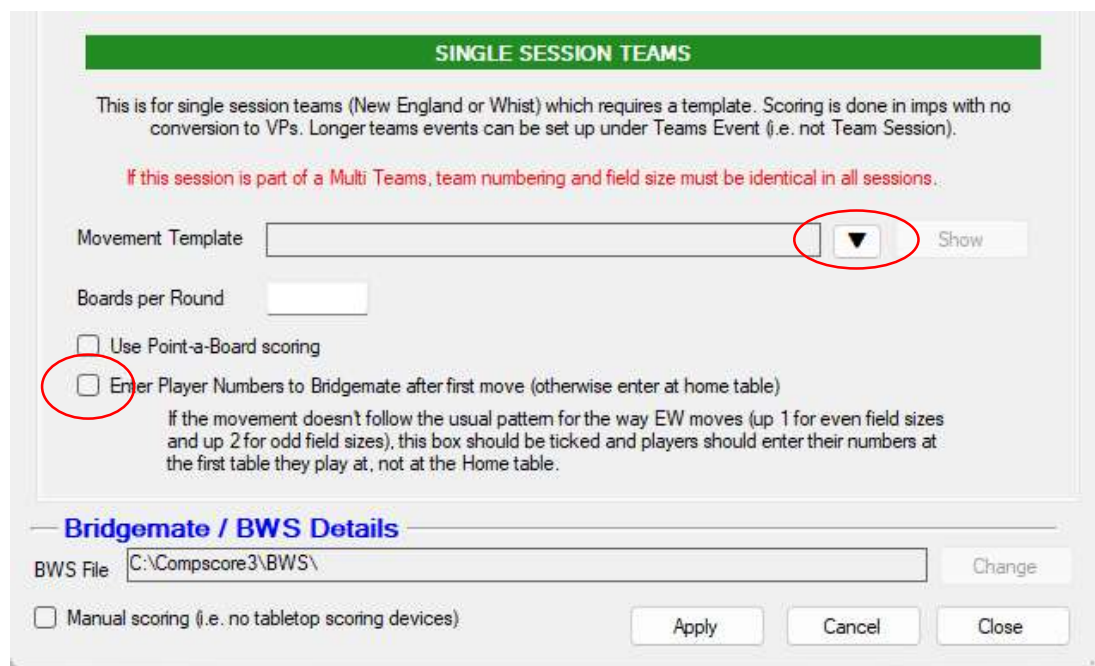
SINGLE SESSION TEAMS

This is for single session teams (New England or Whist) which requires a template. Scoring is done in imps with no conversion to VPs. Longer teams events can be set up under Teams Event (i.e. not Team Session).

If this session is part of a Multi Teams, team numbering and field size must be identical in all sessions.

Movement Template

Show

Boards per Round

Use Point-a-Board scoring

Enter Player Numbers to Bridgemate after first move (otherwise enter at home table)

If the movement doesn't follow the usual pattern for the way EW moves (up 1 for even field sizes and up 2 for odd field sizes), this box should be ticked and players should enter their numbers at the first table they play at, not at the Home table.

Bridgemate / BWS Details

BWS File C:\Compscore3\BWS\

Change

Manual scoring (i.e. no tabletop scoring devices)

Apply

Cancel

Close